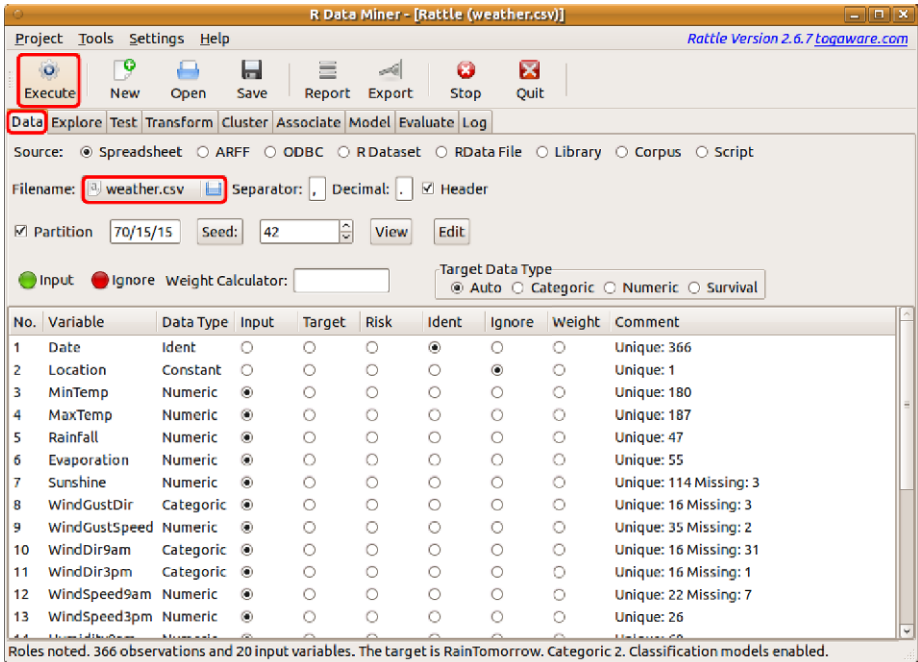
R Data Miner - [Rattle (weather.csv)]

Project Tools Settings Help

Rattle Version 2.6.7 togaware.com

Execute New Open Save Report Export Stop Quit

Data Explore Test Transform Cluster Associate Model Evaluate Log

Source: Spreadsheet ARFF ODBC R Dataset RData File Library Corpus Script

Filename: weather.csv Separator: , Decimal: . Header

Partition 70/15/15 Seed: 42 View Edit

Input Ignore Weight Calculator:

Target Data Type
Auto Categoric Numeric Survival

| No. | Variable | Data Type | Input | Target | Risk | Ident | Ignore | Weight | Comment |
|---|---|---|---|---|---|---|---|---|---|
| 1 | Date | Ident | | | | | | | Unique: 366 |
| 2 | Location | Constant | | | | | | | Unique: 1 |
| 3 | MinTemp | Numeric | | | | | | | Unique: 180 |
| 4 | MaxTemp | Numeric | | | | | | | Unique: 187 |
| 5 | Rainfall | Numeric | | | | | | | Unique: 47 |
| 6 | Evaporation | Numeric | | | | | | | Unique: 55 |
| 7 | Sunshine | Numeric | | | | | | | Unique: 114 Missing: 3 |
| 8 | WindGustDir | Categoric | | | | | | | Unique: 16 Missing: 3 |
| 9 | WindGustSpeed | Numeric | | | | | | | Unique: 35 Missing: 2 |
| 10 | WindDir9am | Categoric | | | | | | | Unique: 16 Missing: 31 |
| 11 | WindDir3pm | Categoric | | | | | | | Unique: 16 Missing: 1 |
| 12 | WindSpeed9am | Numeric | | | | | | | Unique: 22 Missing: 7 |
| 13 | WindSpeed3pm | Numeric | | | | | | | Unique: 26 |
| 14 | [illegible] | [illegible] | | | | | | | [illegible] |

Roles noted. 366 observations and 20 input variables. The target is RainTomorrow. Categoric 2. Classification models enabled.